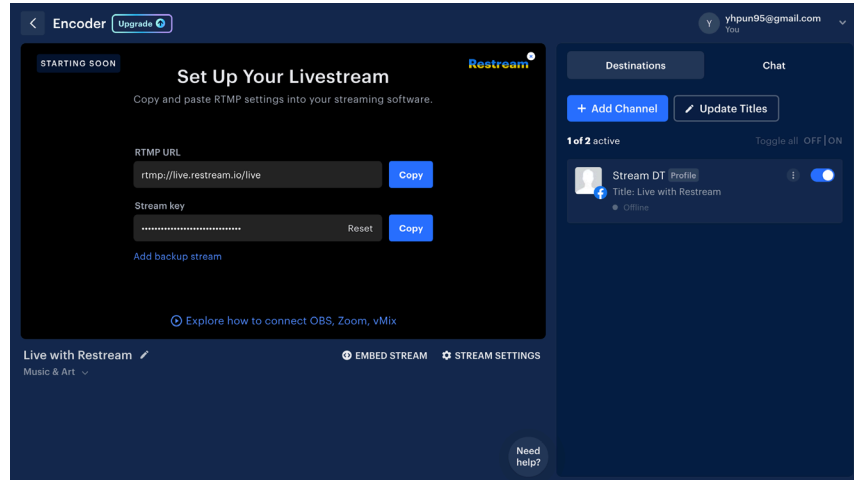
Encoder Upgrade

Y yhpun95@gmail.com
You

STARTING SOON

Restream

Set Up Your Livestream

Copy and paste RTMP settings into your streaming software.

RTMP URL

rtmp://live.restream.io/live

Copy

Stream key

•••••••••••••••••••••••••••••••• Reset

Copy

Add backup stream

Explore how to connect OBS, Zoom, vMix

Live with Restream

Music & Art

EMBED STREAM

STREAM SETTINGS

Need help?

Destinations

Chat

+ Add Channel

Update Titles

1 of 2 active

Toggle all OFF | ON

Stream DT Profile

Title: Live with Restream

Offline